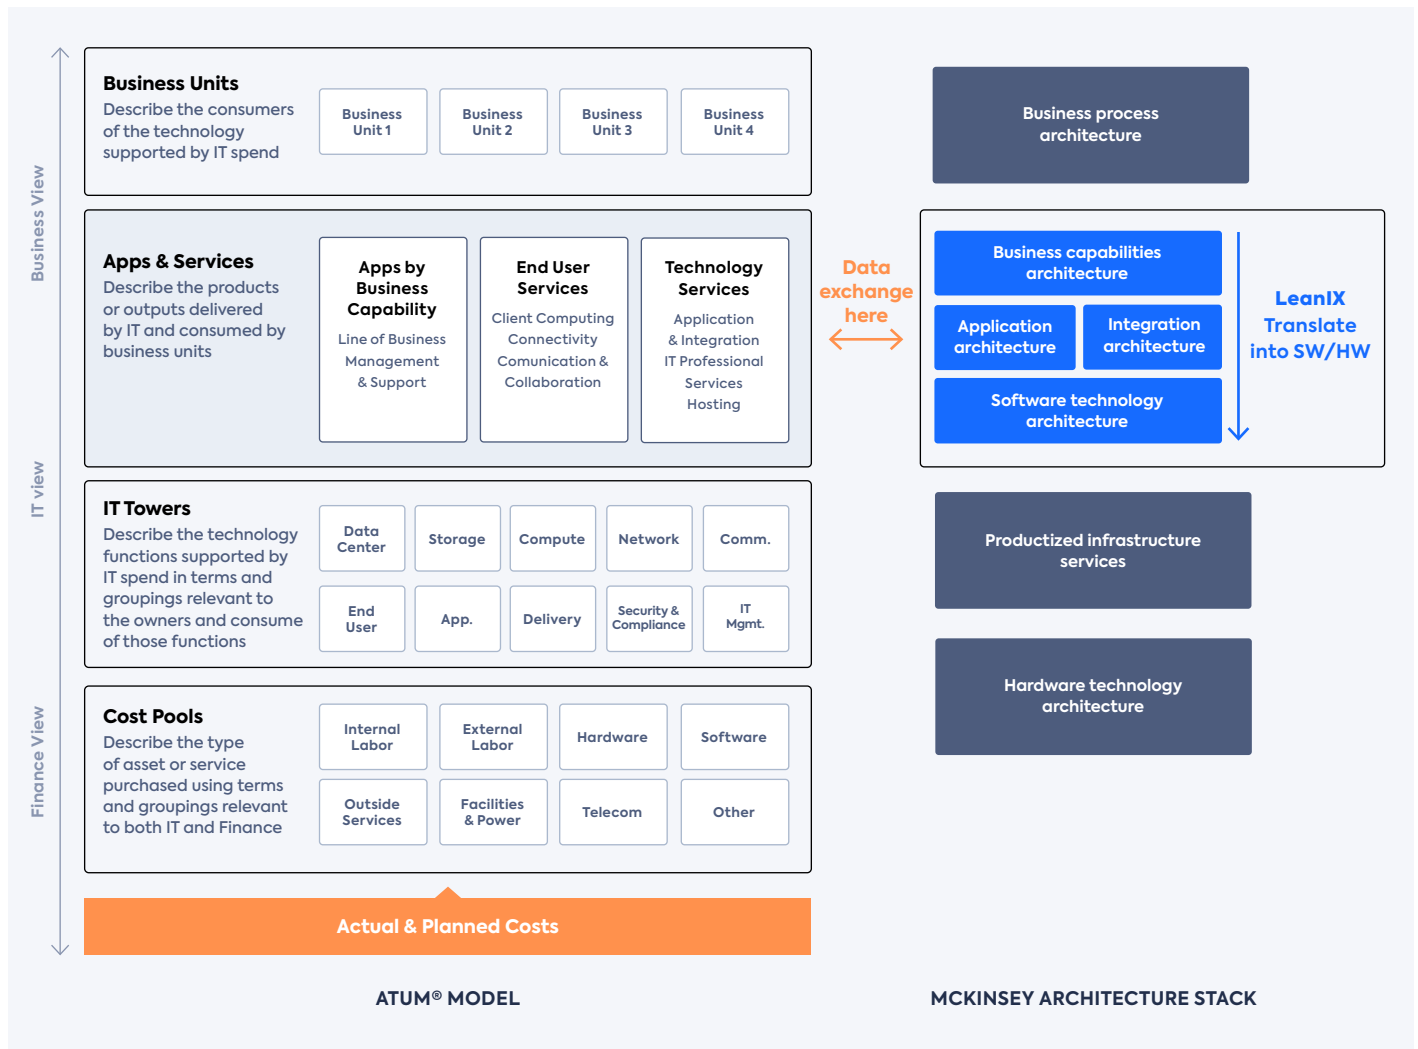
Business View

IT view

Finance View

Business Units
Describe the consumers of the technology supported by IT spend

Business Unit 1
Business Unit 2
Business Unit 3
Business Unit 4

Apps & Services
Describe the products or outputs delivered by IT and consumed by business units

Apps by Business Capability
Line of Business Management & Support

End User Services
Client Computing Connectivity Comunication & Collaboration

Technology Services
Application & Integration IT Professional Services Hosting

IT Towers
Describe the technology functions supported by IT spend in terms and groupings relevant to the owners and consume of those functions

| Data Center | Storage | Compute | Network | Comm. |
|---|---|---|---|---|
| End User | App. | Delivery | Security & Compliance | IT Mgmt. |

Cost Pools
Describe the type of asset or service purchased using terms and groupings relevant to both IT and Finance

| Internal Labor | External Labor | Hardware | Software |
|---|---|---|---|
| Outside Services | Facilities & Power | Telecom | Other |

Actual & Planned Costs

Data exchange here

Business process architecture

Business capabilities architecture

Application architecture

Integration architecture

Software technology architecture

LeanIX Translate into SW/HW

Productized infrastructure services

Hardware technology architecture

ATUM® MODEL

MCKINSEY ARCHITECTURE STACK